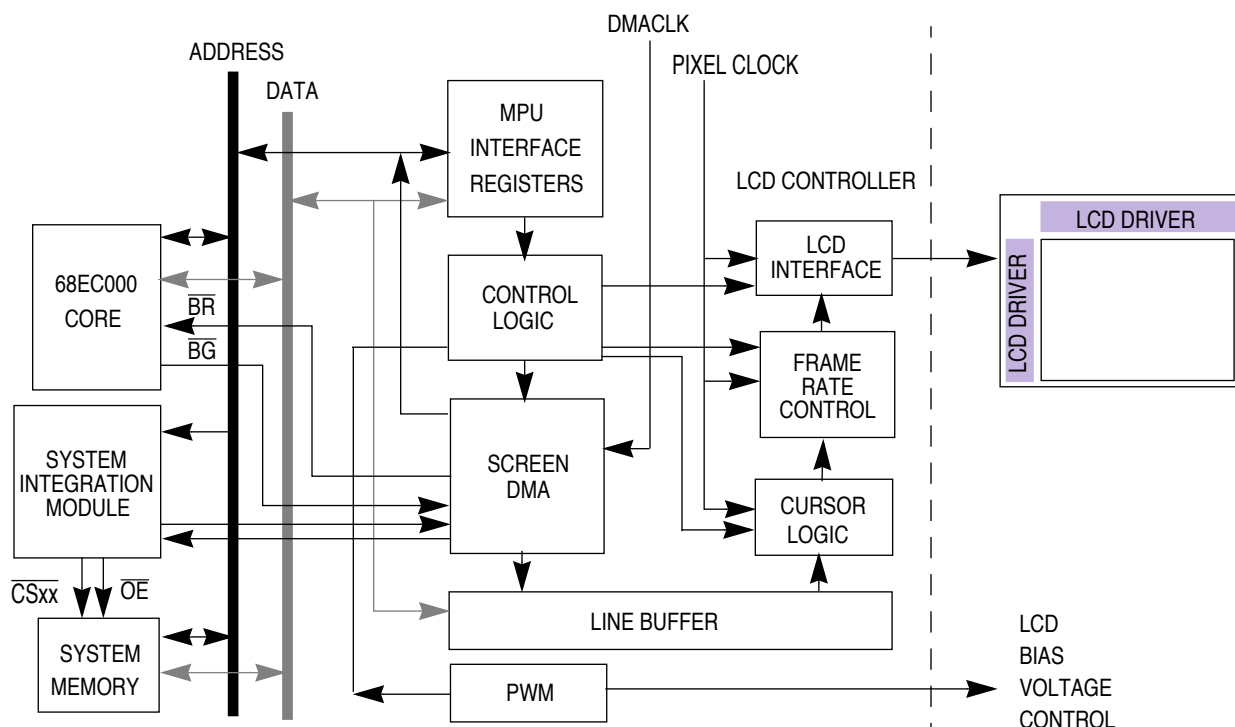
DMACLK

PIXEL CLOCK

ADDRESS

DATA

MPU INTERFACE REGISTERS

LCD CONTROLLER

LCD DRIVER

LCD DRIVER

LCD INTERFACE

68EC000 CORE

$\overline{BR}$

$\overline{BG}$

CONTROL LOGIC

FRAME RATE CONTROL

SYSTEM INTEGRATION MODULE

SCREEN DMA

CURSOR LOGIC

$\overline{CSxx}$

$\overline{OE}$

SYSTEM MEMORY

LINE BUFFER

PWM

LCD BIAS VOLTAGE CONTROL